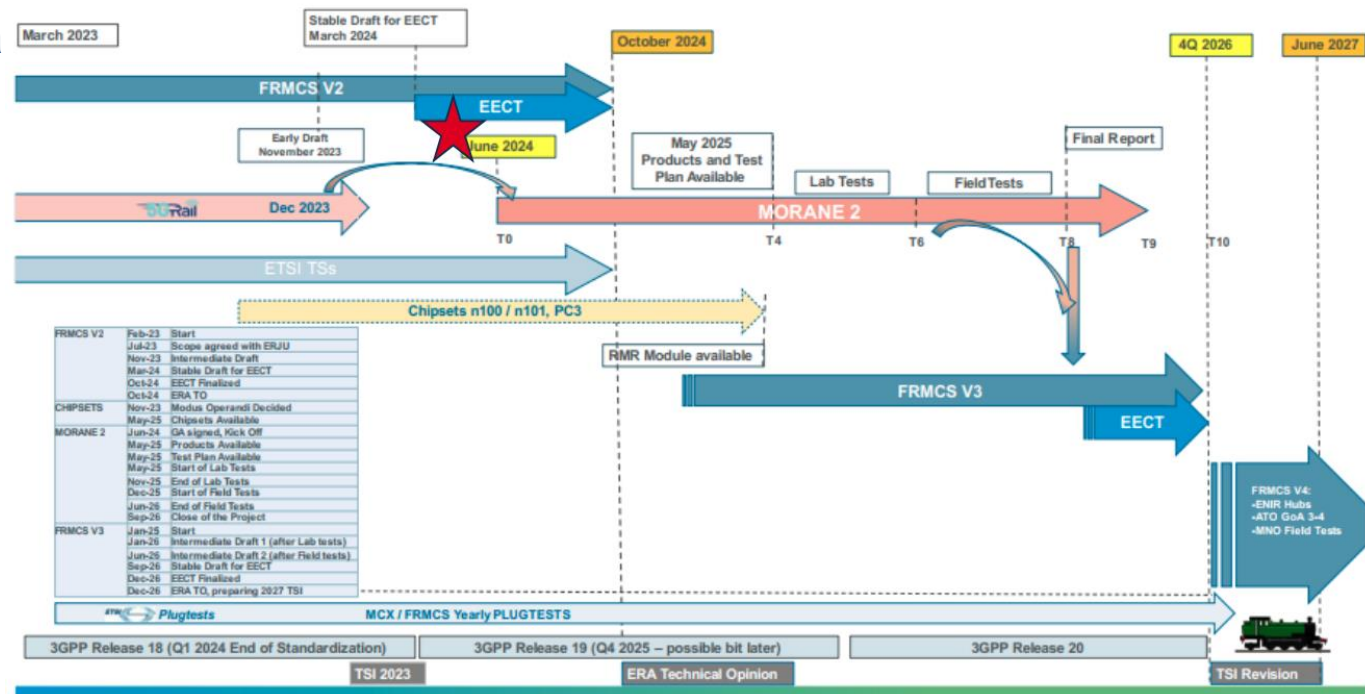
March 2023

Stable Draft for EECT
March 2024

October 2024

4Q 2026

June 2027

FRMCS V2

EECT

Early Draft
November 2023

June 2024

May 2025
Products and Test
Plan Available

Final Report

Lab Tests

Field Tests

5GRail

Dec 2023

MORANE 2

T0

T4

T6

T8

T9

T10

ETSI TSs

Chipsets n100 / n101, PC3

RMR Module available

| | | |
|---|---|---|
| FRMCS V2 | Feb-23 | Start |
| | Jul-23 | Scope agreed with ERJU |
| | Nov-23 | Intermediate Draft |
| | Mar-24 | Stable Draft for EECT |
| | Oct-24 | EECT Finalized |
| | Oct-24 | ERA TO |
| CHIPSETS | Nov-23 | Modus Operandi Decided |
| | May-25 | Chipsets Available |
| MORANE 2 | Jun-24 | GA signed, Kick Off |
| | May-25 | Products Available |
| | May-25 | Test Plan Available |
| | May-25 | Start of Lab Tests |
| | Nov-25 | End of Lab Tests |
| | Dec-25 | Start of Field Tests |
| | Jun-26 | End of Field Tests |
| | Sep-26 | Close of the Project |
| FRMCS V3 | Jan-25 | Start |
| | Jan-26 | Intermediate Draft 1 (after Lab tests) |
| | Jun-26 | Intermediate Draft 2 (after Field tests) |
| | Sep-26 | Stable Draft for EECT |
| | Dec-26 | EECT Finalized |
| | Dec-26 | ERA TO, preparing 2027 TSI |

FRMCS V3

EECT

FRMCS V4:
-ENIR Hubs
-ATO GoA 3-4
-MNO Field Tests

ETSI Plugtests

MCX / FRMCS Yearly PLUGTESTS

3GPP Release 18 (Q1 2024 End of Standardization)

3GPP Release 19 (Q4 2025 – possible bit later)

3GPP Release 20

TSI 2023

ERA Technical Opinion

TSI Revision